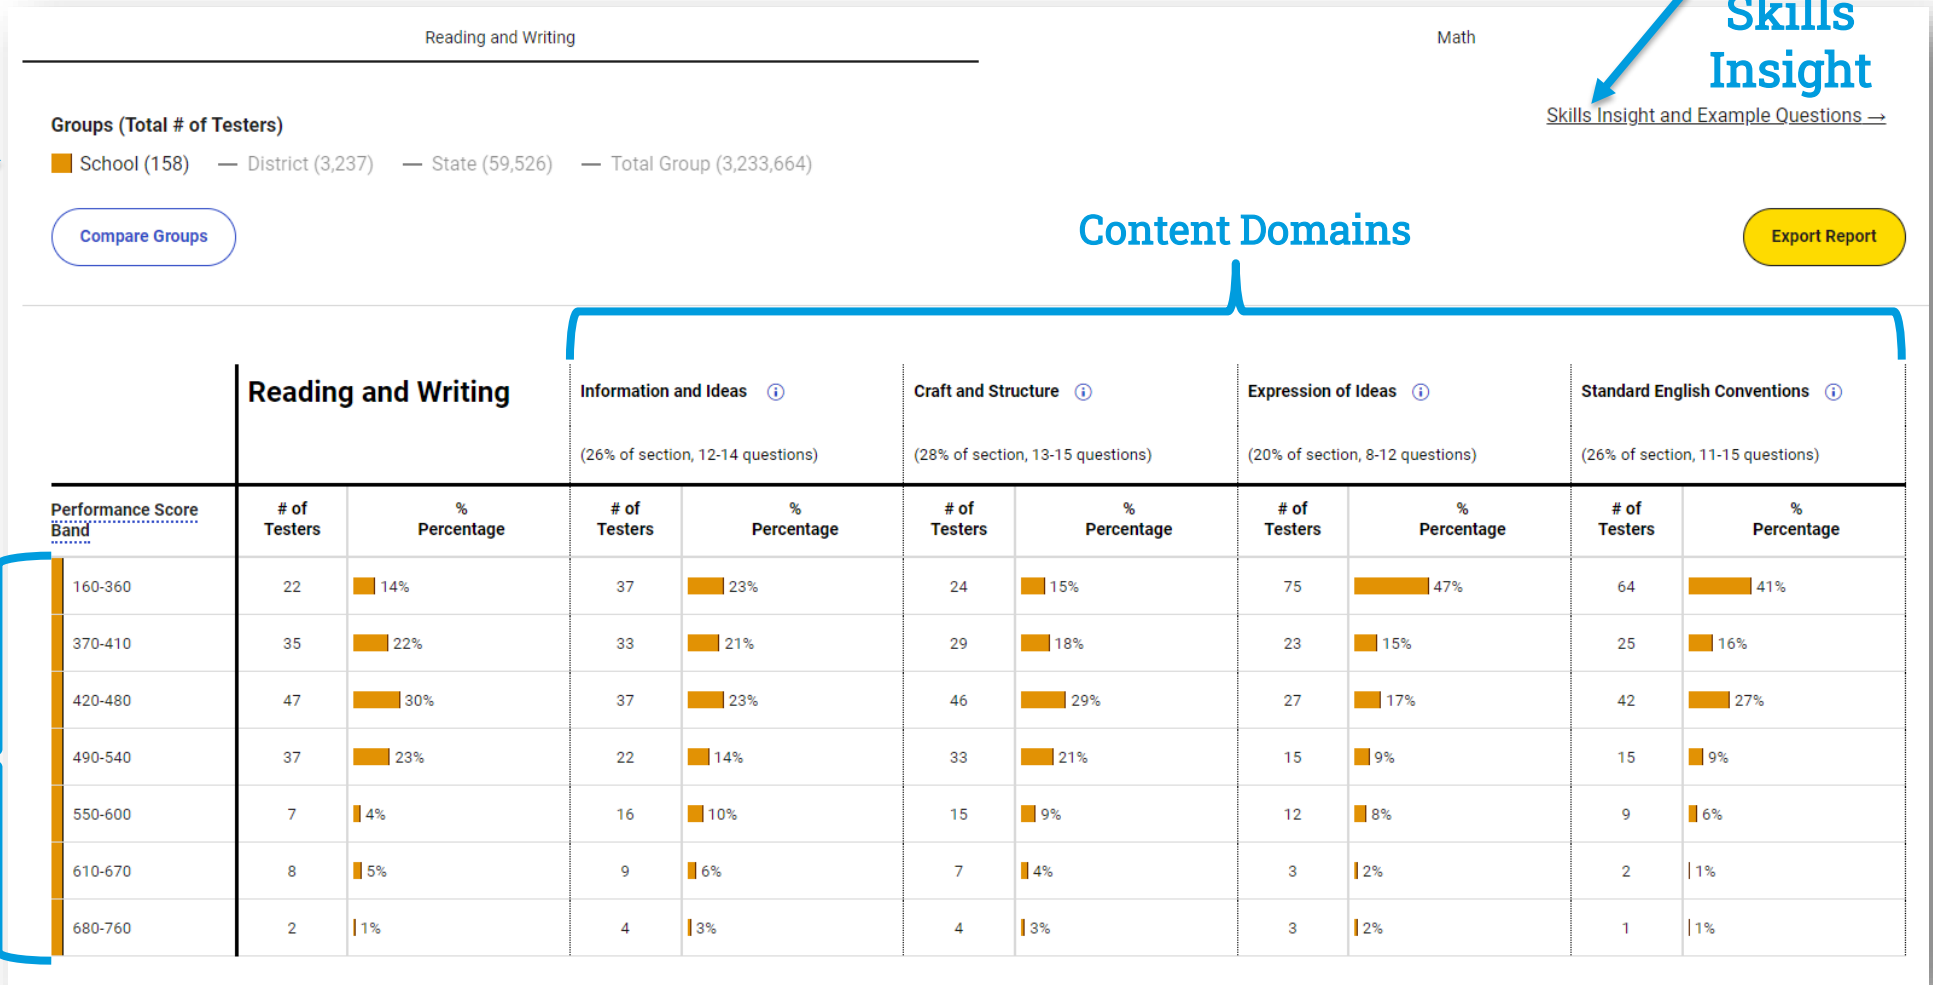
Reading and Writing

Math

Skills Insight

Skills Insight and Example Questions →

Groups (Total # of Testers)

School (158) — District (3,237) — State (59,526) — Total Group (3,233,664)

Compare Groups

Content Domains

Export Report

| | Reading and Writing | | Information and Ideas (26% of section, 12-14 questions) | | Craft and Structure (28% of section, 13-15 questions) | | Expression of Ideas (20% of section, 8-12 questions) | | Standard English Conventions (26% of section, 11-15 questions) | |
|---|---|---|---|---|---|---|---|---|---|---|
| Performance Score Band | # of Testers | % Percentage | # of Testers | % Percentage | # of Testers | % Percentage | # of Testers | % Percentage | # of Testers | % Percentage |
| 160-360 | 22 | 14% | 37 | 23% | 24 | 15% | 75 | 47% | 64 | 41% |
| 370-410 | 35 | 22% | 33 | 21% | 29 | 18% | 23 | 15% | 25 | 16% |
| 420-480 | 47 | 30% | 37 | 23% | 46 | 29% | 27 | 17% | 42 | 27% |
| 490-540 | 37 | 23% | 22 | 14% | 33 | 21% | 15 | 9% | 15 | 9% |
| 550-600 | 7 | 4% | 16 | 10% | 15 | 9% | 12 | 8% | 9 | 6% |
| 610-670 | 8 | 5% | 9 | 6% | 7 | 4% | 3 | 2% | 2 | 1% |
| 680-760 | 2 | 1% | 4 | 3% | 4 | 3% | 3 | 2% | 1 | 1% |